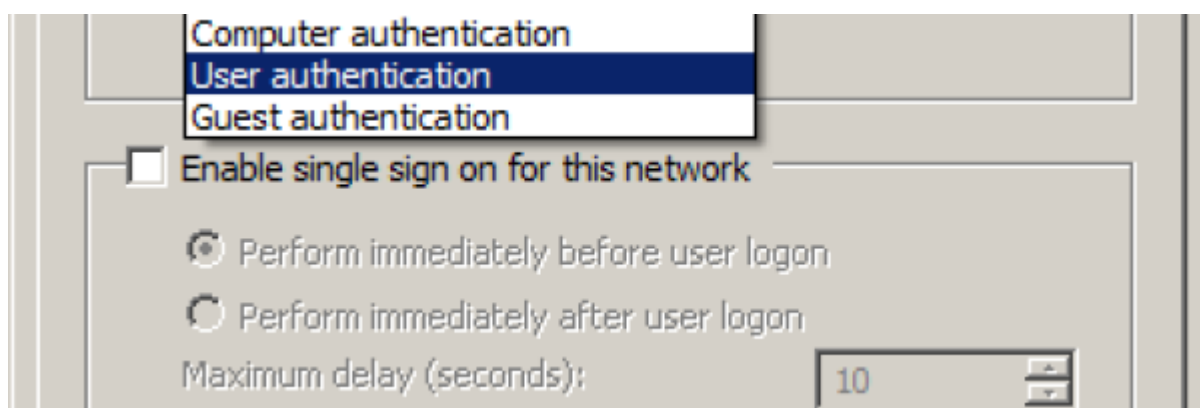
Computer authentication
User authentication
Guest authentication

Enable single sign on for this network

Perform immediately before user logon

Perform immediately after user logon

Maximum delay (seconds):

10